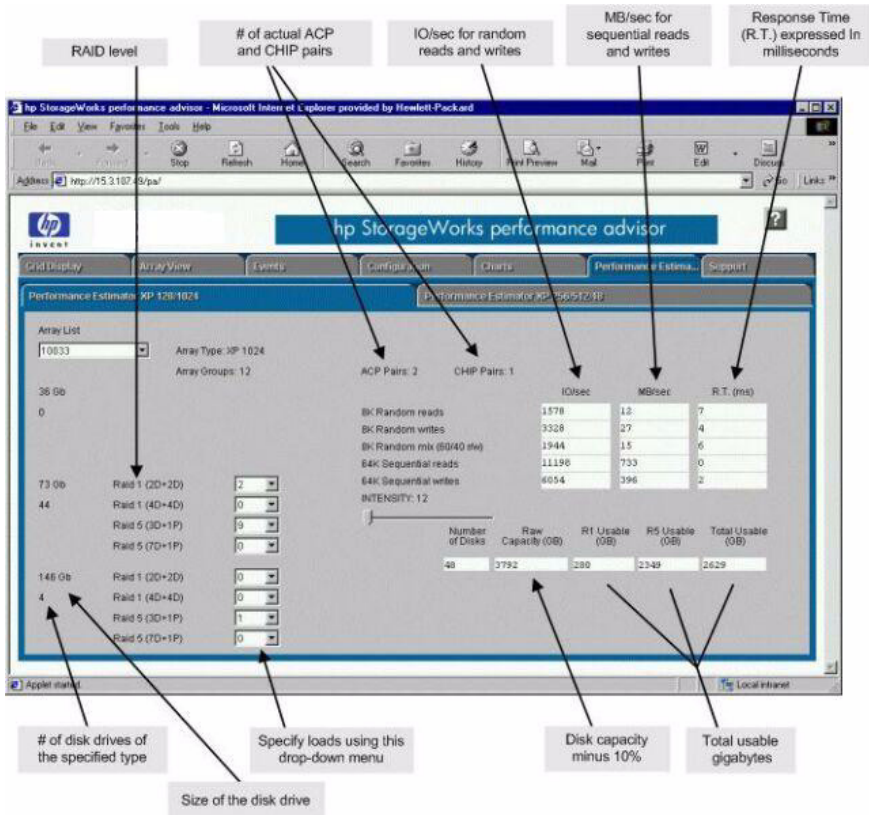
RAID level

# of actual ACP and CHIP pairs

IO/sec for random reads and writes

MB/sec for sequential reads and writes

Response Time (R.T.) expressed in milliseconds

hp StorageWorks performance advisor - Microsoft Internet Explorer provided by Hewlett-Packard

File Edit View Favorites Tools Help

Back Forward Stop Refresh Home Search Favorites History Print Preview Mail Print Edit Discuss

Address http://15.3.187.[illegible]/pa/

Go Links

invent

hp StorageWorks performance advisor

Grid Display | Array View | Events | Configuration | Charts | Performance Estima... | Support

Performance Estimator XP 128/1024 | Performance Estimator XP 256/512/48

Array List

10833

Array Type: XP 1024

Array Groups: 12

ACP Pairs: 2

CHIP Pairs: 1

36 Gb

0

| | IO/sec | MB/sec | R.T. (ms) |
|---|---|---|---|
| 8K Random reads | 1578 | 12 | 7 |
| 8K Random writes | 3328 | 27 | 4 |
| 8K Random mix (60/40 r/w) | 1944 | 15 | 6 |
| 64K Sequential reads | 11198 | 733 | 0 |
| 64K Sequential writes | 6054 | 396 | 2 |

INTENSITY: 12

73 Gb Raid 1 (2D+2D) 2

44 Raid 1 (4D+4D) 0

Raid 5 (3D+1P) 9

Raid 5 (7D+1P) 0

| Number of Disks | Raw Capacity (GB) | R1 Usable (GB) | R5 Usable (GB) | Total Usable (GB) |
|---|---|---|---|---|
| 48 | 3792 | 280 | 2349 | 2629 |

146 Gb Raid 1 (2D+2D) 0

4 Raid 1 (4D+4D) 0

Raid 5 (3D+1P) 1

Raid 5 (7D+1P) 0

Applet started

Local intranet

# of disk drives of the specified type

Specify loads using this drop-down menu

Disk capacity minus 10%

Total usable gigabytes

Size of the disk drive